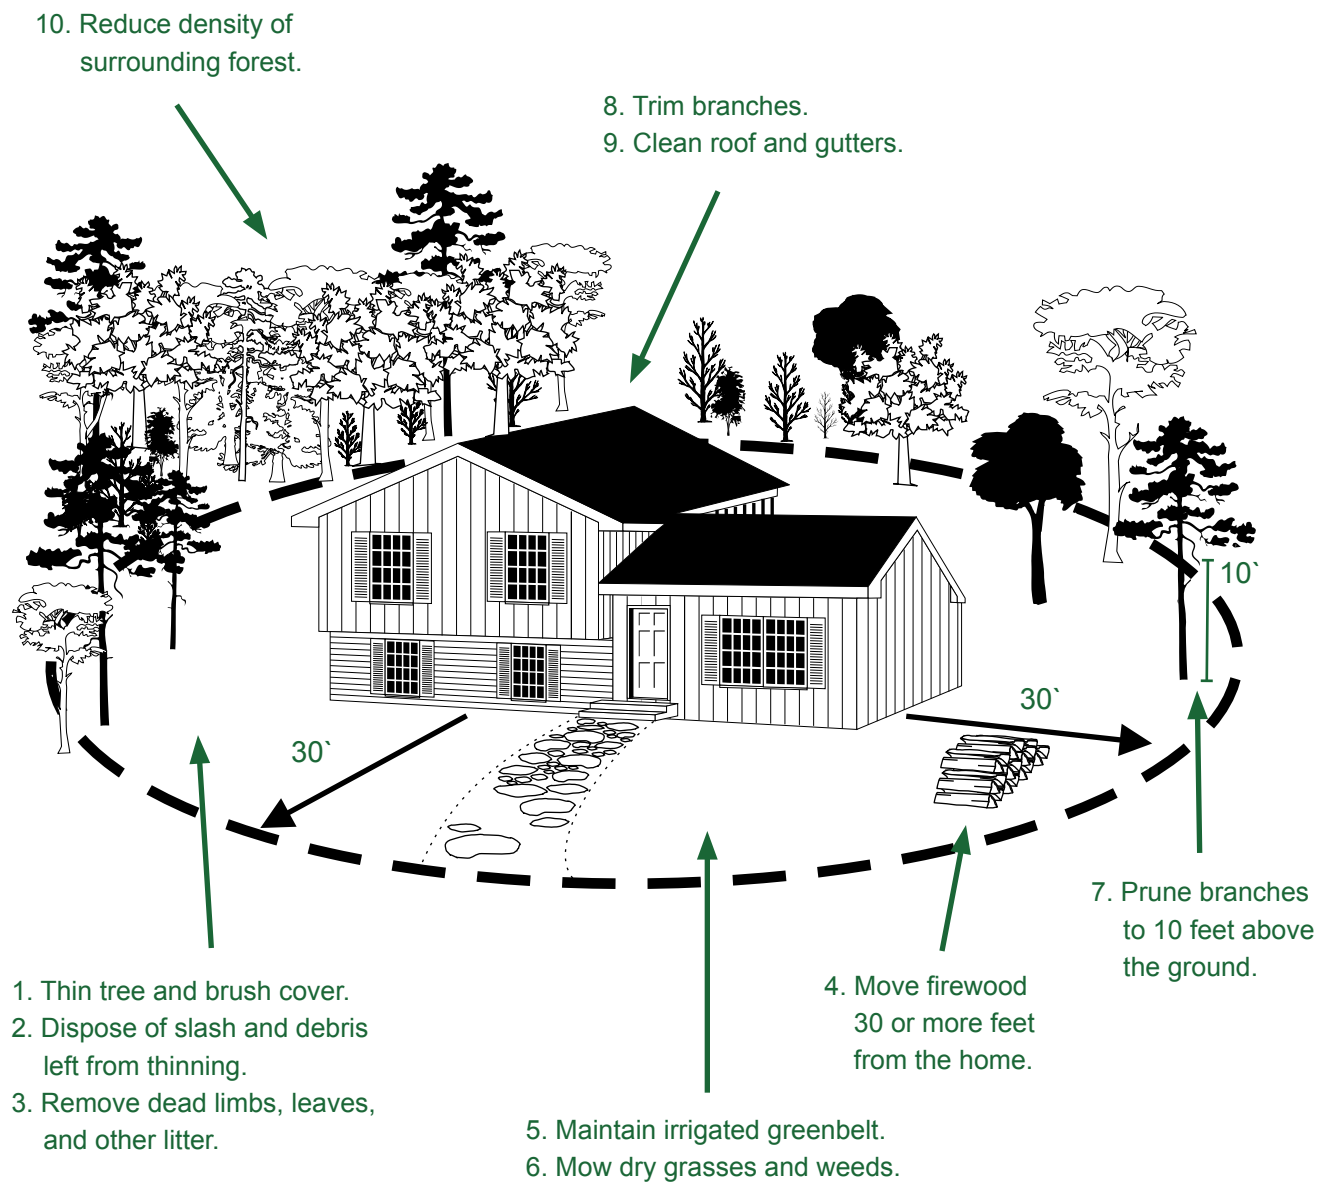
10. Reduce density of surrounding forest.

8. Trim branches.
9. Clean roof and gutters.

10`

30`

30`

7. Prune branches to 10 feet above the ground.

1. Thin tree and brush cover.
2. Dispose of slash and debris left from thinning.
3. Remove dead limbs, leaves, and other litter.

4. Move firewood 30 or more feet from the home.

5. Maintain irrigated greenbelt.
6. Mow dry grasses and weeds.